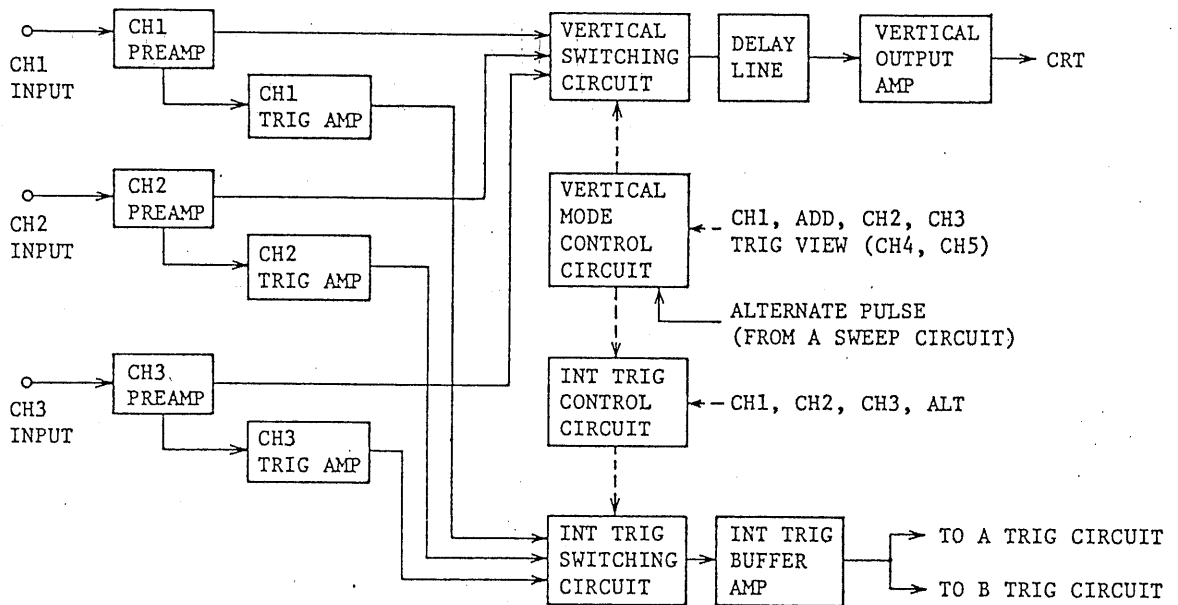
CH1 INPUT

CH1 PREAMP

CH1 TRIG AMP

CH2 INPUT

CH2 PREAMP

CH2 TRIG AMP

CH3 INPUT

CH3 PREAMP

CH3 TRIG AMP

VERTICAL SWITCHING CIRCUIT

DELAY LINE

VERTICAL OUTPUT AMP

CRT

VERTICAL MODE CONTROL CIRCUIT

CH1, ADD, CH2, CH3 TRIG VIEW (CH4, CH5)

ALTERNATE PULSE (FROM A SWEEP CIRCUIT)

INT TRIG CONTROL CIRCUIT

CH1, CH2, CH3, ALT

INT TRIG SWITCHING CIRCUIT

INT TRIG BUFFER AMP

TO A TRIG CIRCUIT

TO B TRIG CIRCUIT